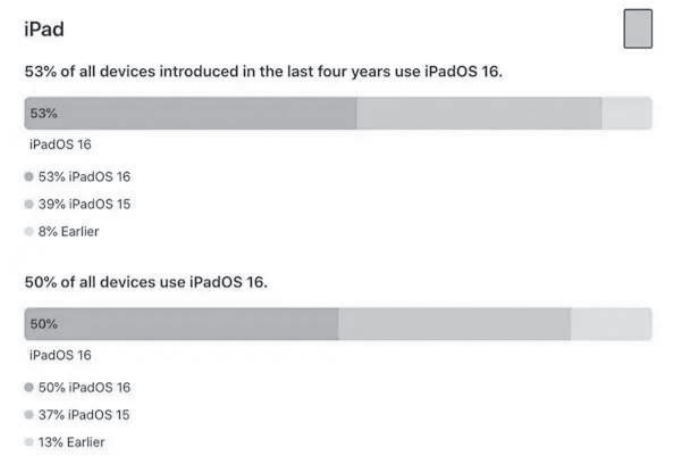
iPad

53% of all devices introduced in the last four years use iPadOS 16.

53%

iPadOS 16

53% iPadOS 16

39% iPadOS 15

8% Earlier

50% of all devices use iPadOS 16.

50%

iPadOS 16

50% iPadOS 16

37% iPadOS 15

13% Earlier